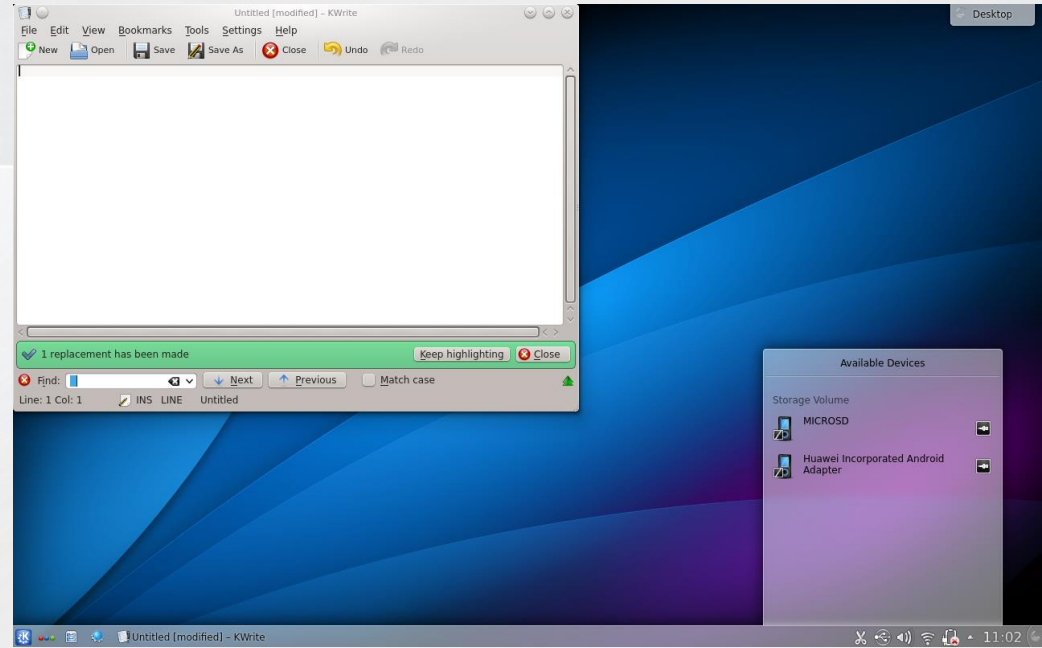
Untitled [modified] – KWrite

File Edit View Bookmarks Tools Settings Help

New Open Save Save As Close Undo Redo

1 replacement has been made Keep highlighting Close

Find: Next Previous Match case

Line: 1 Col: 1 INS LINE Untitled

Desktop

Available Devices

Storage Volume

MICROSD

Huawei Incorporated Android Adapter

Untitled [modified] – KWrite

11:02